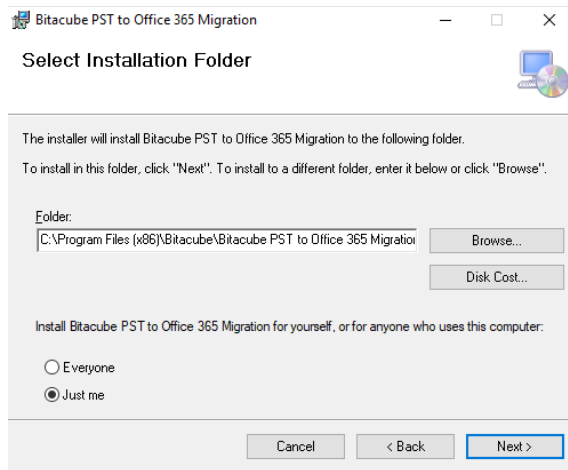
Bitacube PST to Office 365 Migration

Select Installation Folder

The installer will install Bitacube PST to Office 365 Migration to the following folder.

To install in this folder, click "Next". To install to a different folder, enter it below or click "Browse".

Folder:

C:\Program Files (x86)\Bitacube\Bitacube PST to Office 365 Migratio

Browse...

Disk Cost...

Install Bitacube PST to Office 365 Migration for yourself, or for anyone who uses this computer:

Everyone

Just me

Cancel

< Back

Next >